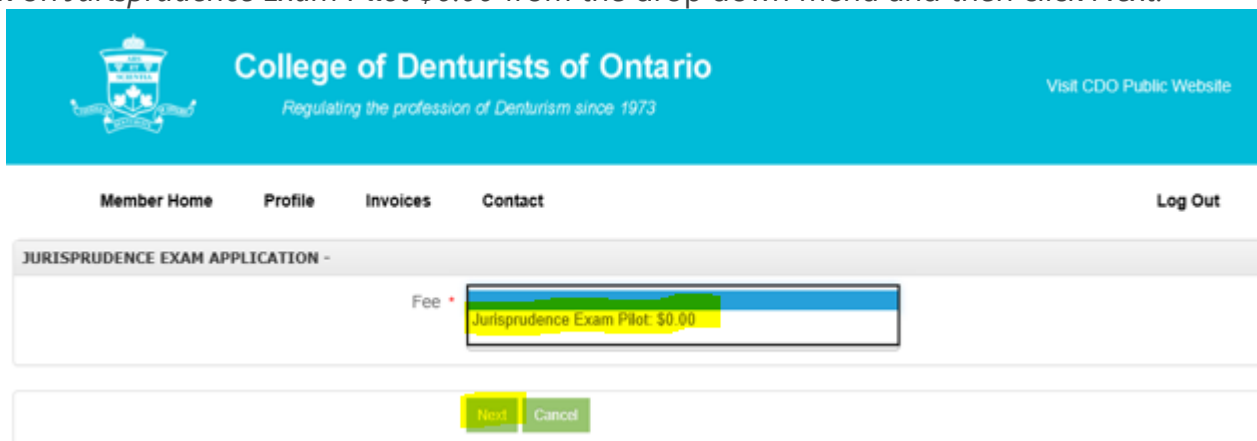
College of Denturists of Ontario
Regulating the profession of Denturism since 1973

Visit CDO Public Website

Member Home Profile Invoices Contact Log Out

JURISPRUDENCE EXAM APPLICATION -

Fee *
Jurisprudence Exam Pilot: $0.00

Next Cancel